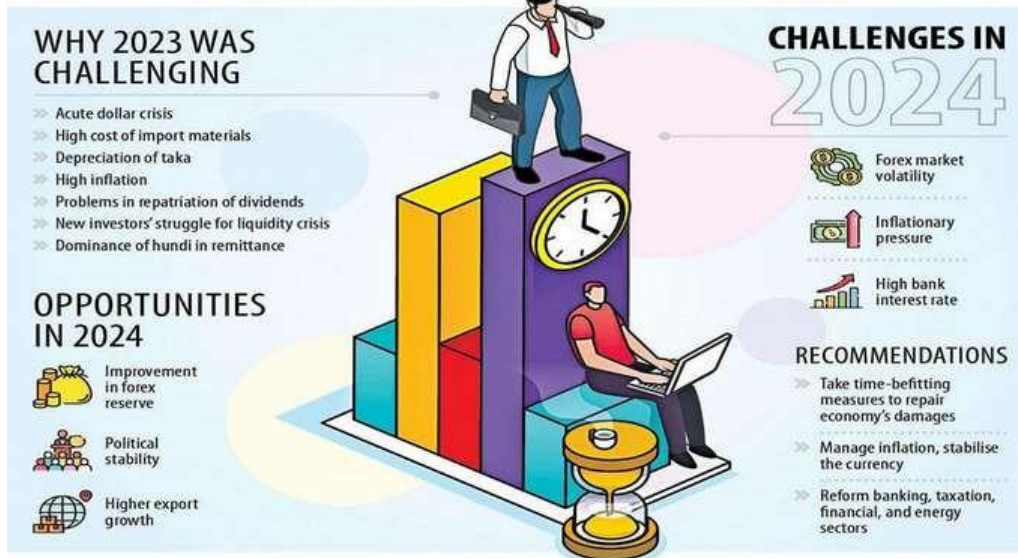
WHY 2023 WAS CHALLENGING

» Acute dollar crisis
» High cost of import materials
» Depreciation of taka
» High inflation
» Problems in repatriation of dividends
» New investors' struggle for liquidity crisis
» Dominance of hundi in remittance

OPPORTUNITIES IN 2024

Improvement in forex reserve

Political stability

Higher export growth

CHALLENGES IN 2024

Forex market volatility

Inflationary pressure

High bank interest rate

RECOMMENDATIONS

» Take time-befitting measures to repair economy's damages

» Manage inflation, stabilise the currency

» Reform banking, taxation, financial, and energy sectors